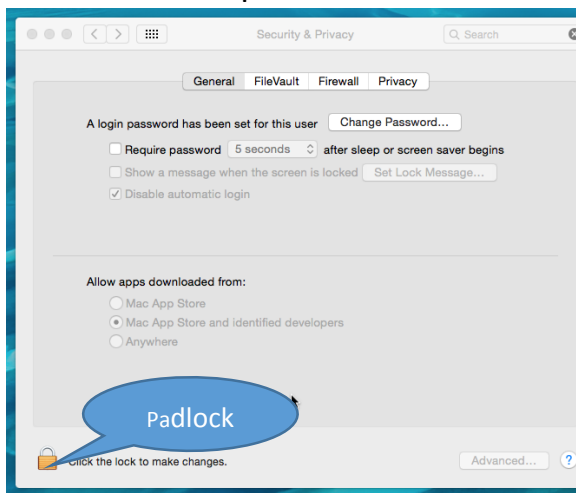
Security & Privacy

Search

General FileVault Firewall Privacy

A login password has been set for this user Change Password...

Require password 5 seconds after sleep or screen saver begins

Show a message when the screen is locked Set Lock Message...

Disable automatic login

Allow apps downloaded from:

Mac App Store

Mac App Store and identified developers

Anywhere

Padlock

Click the lock to make changes.

Advanced...

?